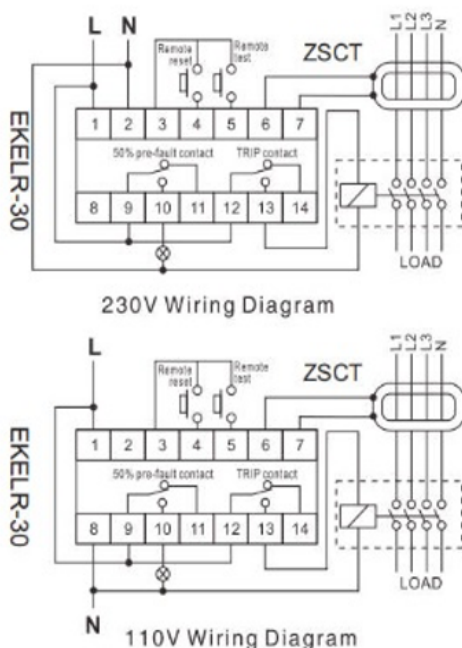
L N
Remote reset
Remote test
ZSCT
L1 L2 L3 N
EKELR-30
1 2 3 4 5 6 7
50% pre-fault contact
TRIP contact
8 9 10 11 12 13 14
LOAD
230V Wiring Diagram

L
Remote reset
Remote test
ZSCT
L1 L2 L3 N
EKELR-30
1 2 3 4 5 6 7
50% pre-fault contact
TRIP contact
8 9 10 11 12 13 14
LOAD
N
110V Wiring Diagram